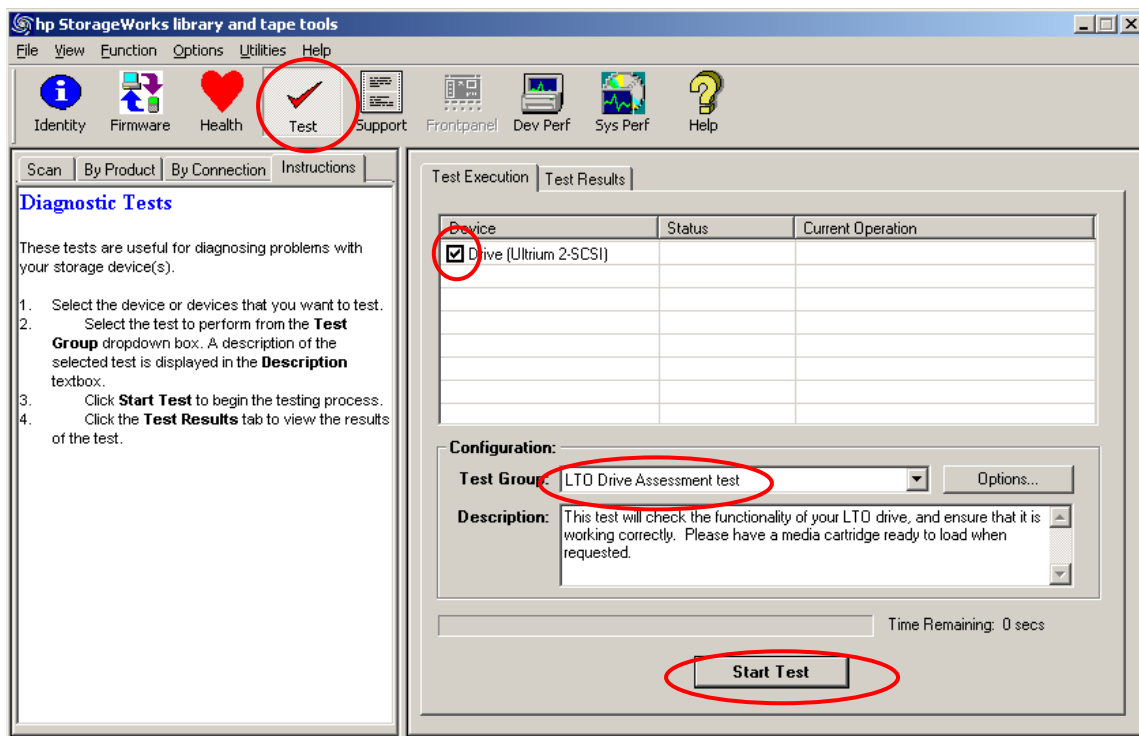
hp StorageWorks library and tape tools

File View Function Options Utilities Help

Identity Firmware Health Test Support Frontpanel Dev Perf Sys Perf Help

Scan By Product By Connection Instructions

Diagnostic Tests

These tests are useful for diagnosing problems with your storage device(s).

1. Select the device or devices that you want to test.
2. Select the test to perform from the **Test Group** dropdown box. A description of the selected test is displayed in the **Description** textbox.
3. Click **Start Test** to begin the testing process.
4. Click the **Test Results** tab to view the results of the test.

Test Execution Test Results

| Device | Status | Current Operation |
|---|---|---|
| Drive (Ultrium 2-SCSI) | | |

Configuration:

Test Group: LTO Drive Assessment test Options...

Description: This test will check the functionality of your LTO drive, and ensure that it is working correctly. Please have a media cartridge ready to load when requested.

Time Remaining: 0 secs

Start Test